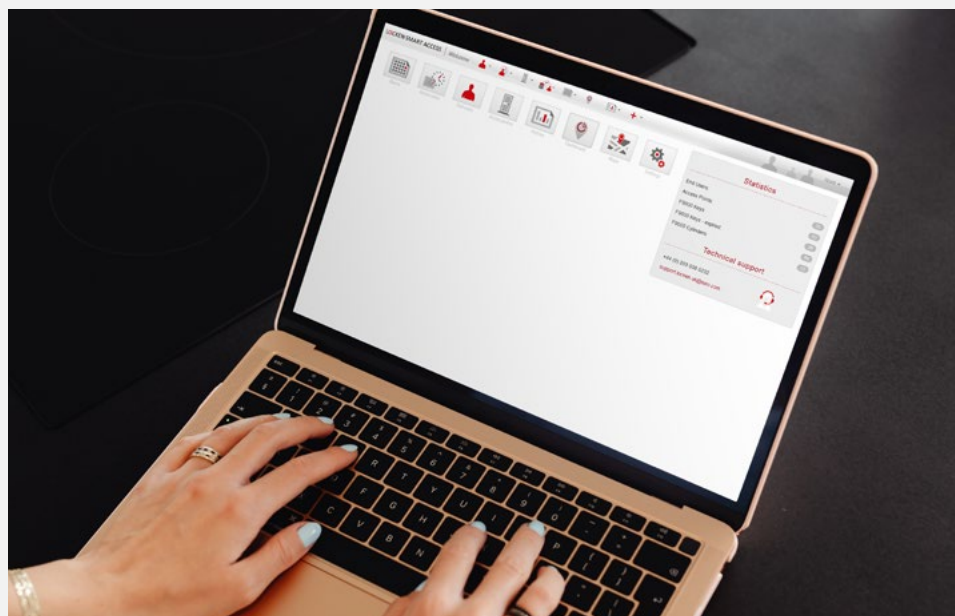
ERSKEW SMART ACCESS | Welcome

Statistics

End Users
Access Points
FSICO Keys
FSICO Keys - expired
FSICO Cylinders

Technical support

+44 (0) 203 538 5232
support.korean.uk@ekev.com

Q W E R T Y U I O P
A S D F G H J K L
Z X C V B N M